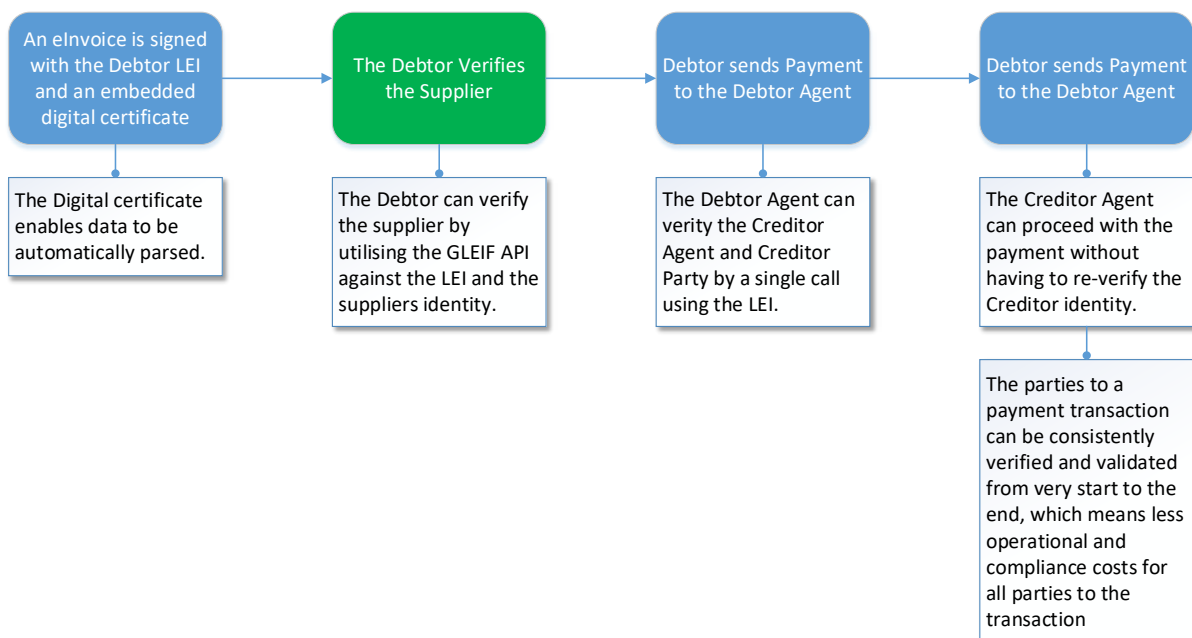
An eInvoice is signed with the Debtor LEI and an embedded digital certificate

The Digital certificate enables data to be automatically parsed.

The Debtor Verifies the Supplier

The Debtor can verify the supplier by utilising the GLEIF API against the LEI and the suppliers identity.

Debtor sends Payment to the Debtor Agent

The Debtor Agent can verity the Creditor Agent and Creditor Party by a single call using the LEI.

Debtor sends Payment to the Debtor Agent

The Creditor Agent can proceed with the payment without having to re-verify the Creditor identity.

The parties to a payment transaction can be consistently verified and validated from very start to the end, which means less operational and compliance costs for all parties to the transaction